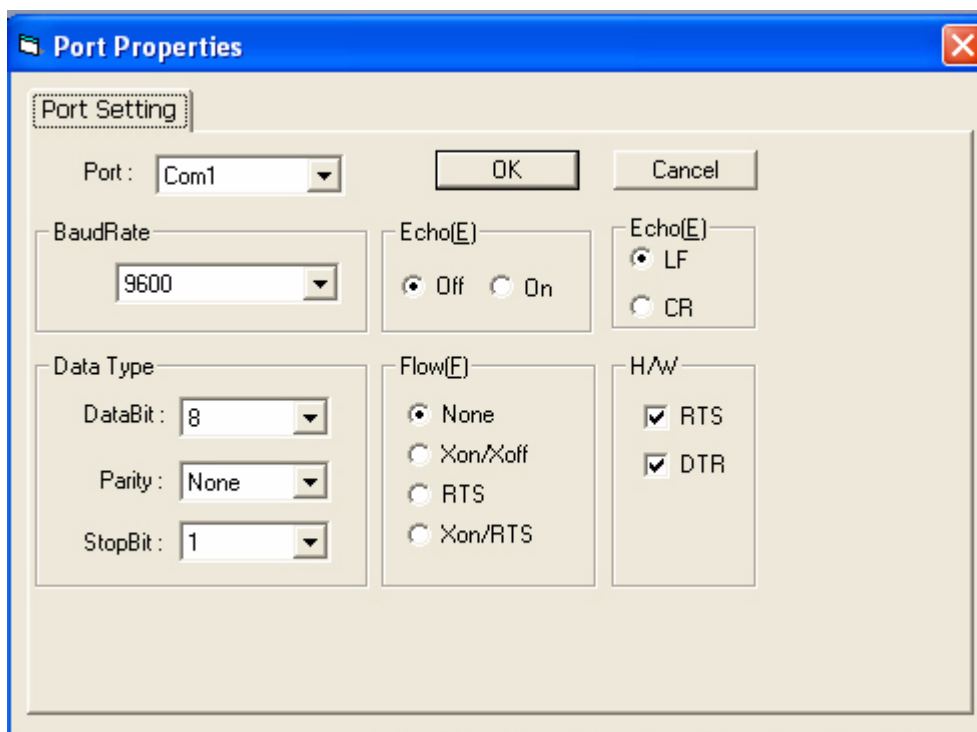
Port Properties

Port Setting

Port : Com1

OK

Cancel

BaudRate

9600

Echo(E)

Off On

Echo(E)

LF

CR

Data Type

DataBit : 8

Parity : None

StopBit : 1

Flow(F)

None

Xon/Xoff

RTS

Xon/RTS

H/W

RTS

DTR